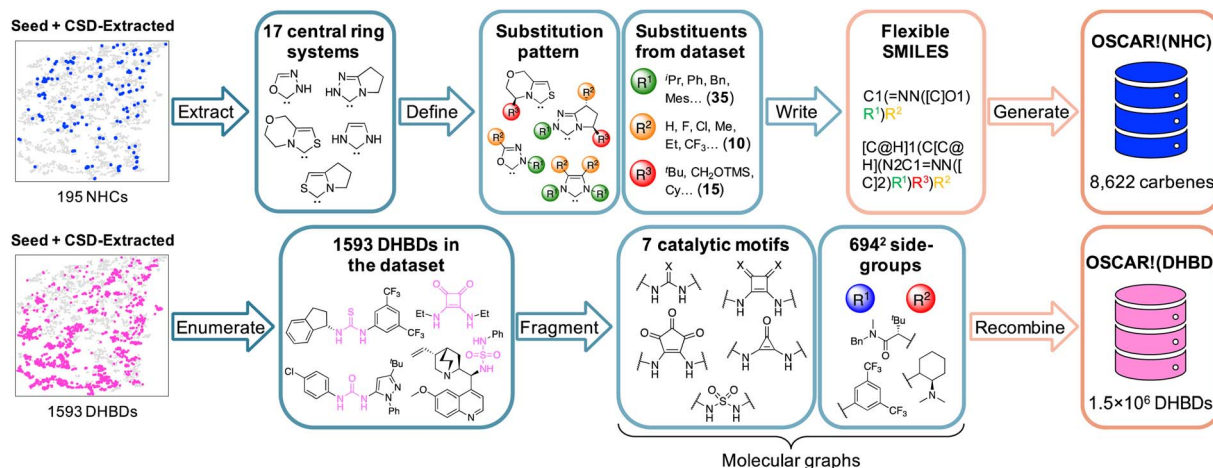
Seed + CSD-Extracted

195 NHCs

Extract

17 central ring systems

Define

Substitution pattern

Substituents from dataset

$R^1$ $^i$Pr, Ph, Bn, Mes… (**35**)

$R^2$ H, F, Cl, Me, Et, $CF_3$… (**10**)

$R^3$ $^t$Bu, $CH_2OTMS$, Cy… (**15**)

Write

Flexible SMILES

C1(=NN([C]O1)$R^1$)$R^2$

[C@H]1(C[C@H](N2C1=NN([C]2)$R^1$)$R^3$)$R^2$

Generate

OSCAR!(NHC)

8,622 carbenes

Seed + CSD-Extracted

1593 DHBDs

Enumerate

1593 DHBDs in the dataset

$CF_3$ $CF_3$ Et Et $^t$Bu Ph Cl Ph

Fragment

7 catalytic motifs

X X X

$694^2$ side-groups

$R^1$ $R^2$

Bn $^t$Bu $CF_3$ $CF_3$

Recombine

OSCAR!(DHBD)

$1.5\times10^6$ DHBDs

Molecular graphs